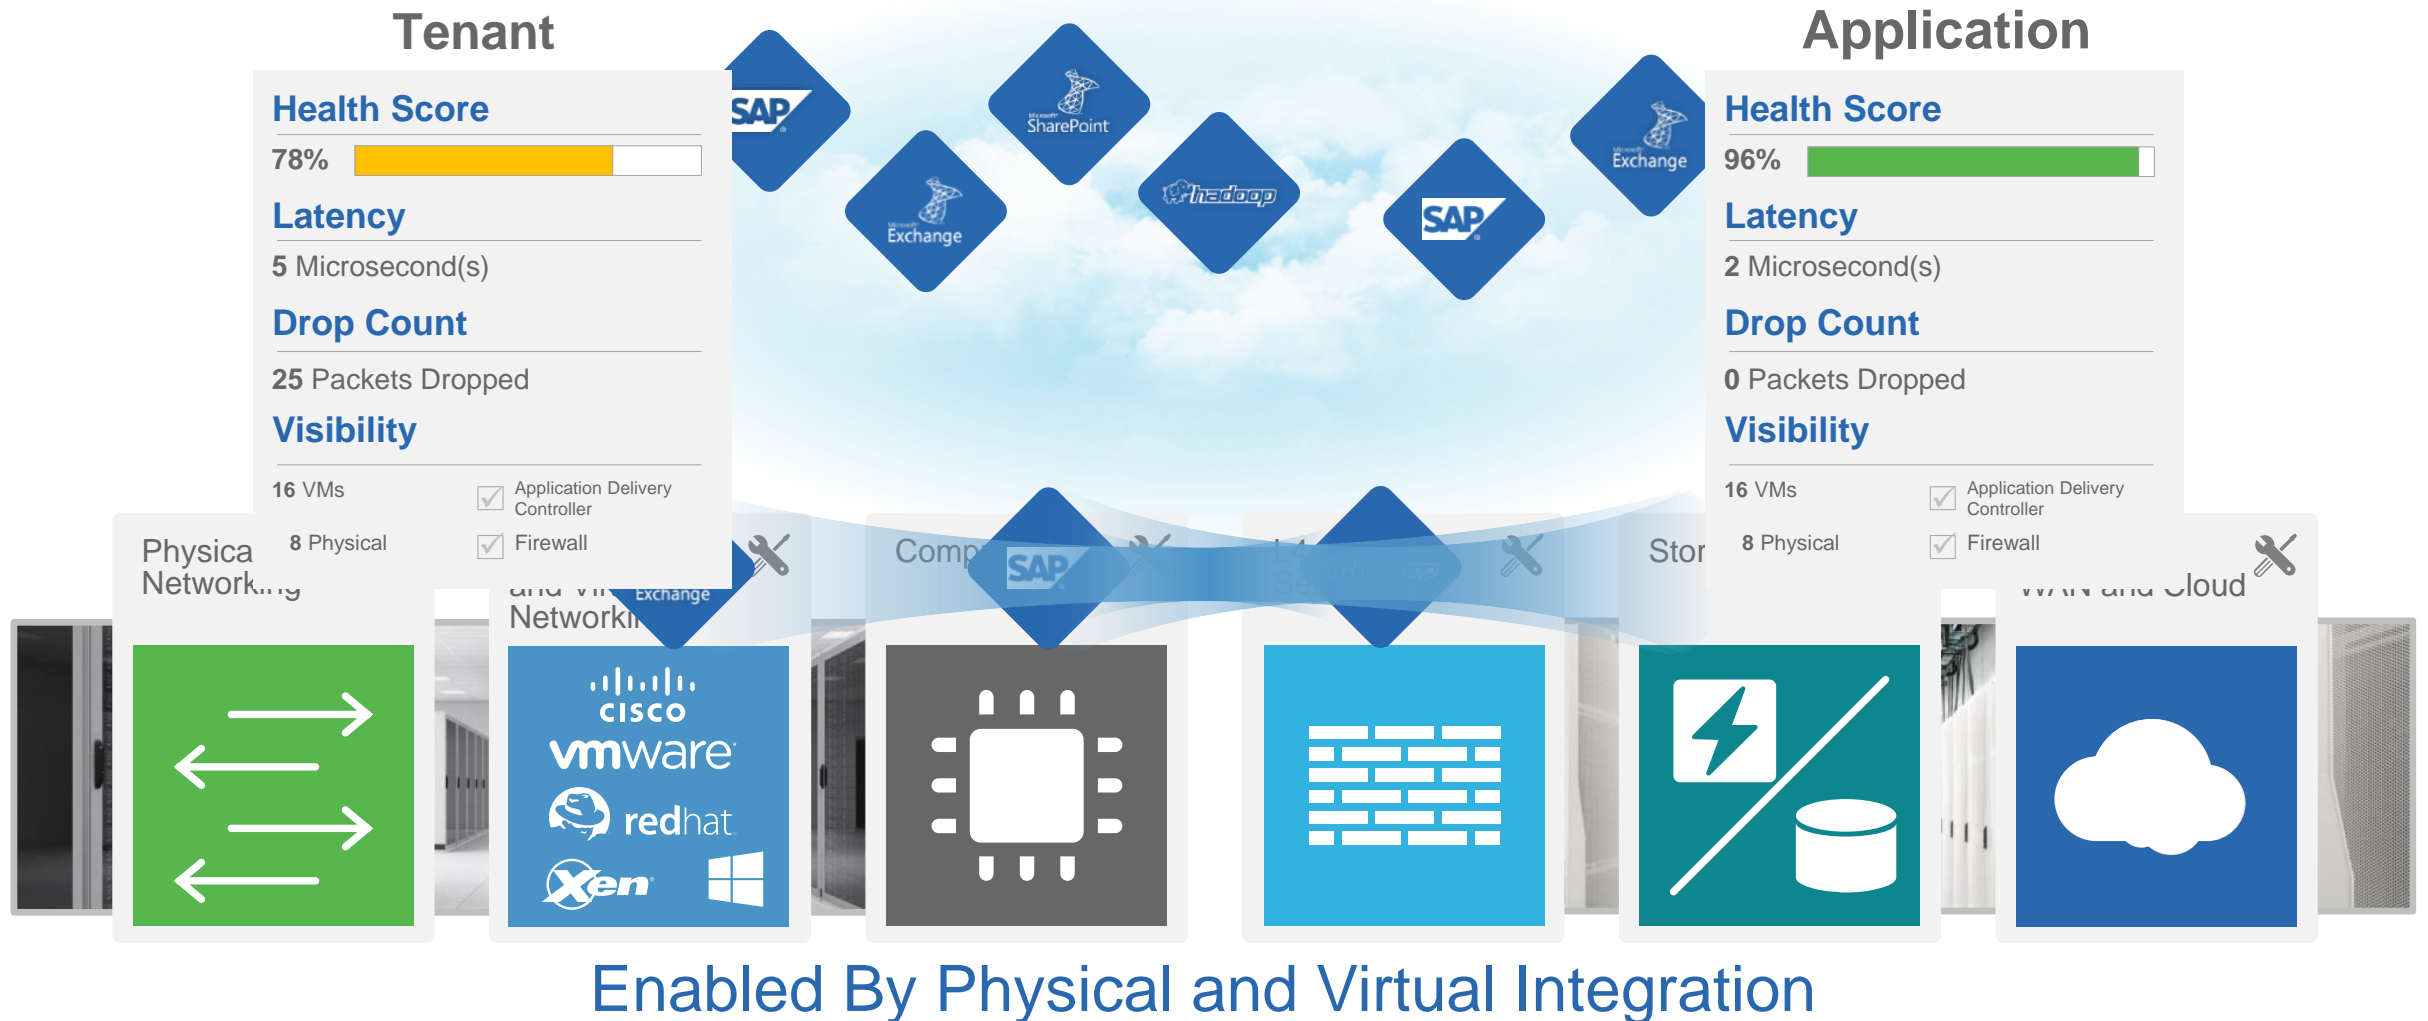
Tenant

Health Score

78%

Latency

5 Microsecond(s)

Drop Count

25 Packets Dropped

Visibility

16 VMs

Application Delivery Controller

8 Physical

Firewall

Application

Health Score

96%

Latency

2 Microsecond(s)

Drop Count

0 Packets Dropped

Visibility

16 VMs

Application Delivery Controller

8 Physical

Firewall

SAP

SharePoint

Exchange

hadoop

SAP

Exchange

Physica Network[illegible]

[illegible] Networki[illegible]

Exchange

Comp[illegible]

SAP

Stor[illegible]

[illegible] Cloud

cisco

vmware

redhat

Xen

Enabled By Physical and Virtual Integration